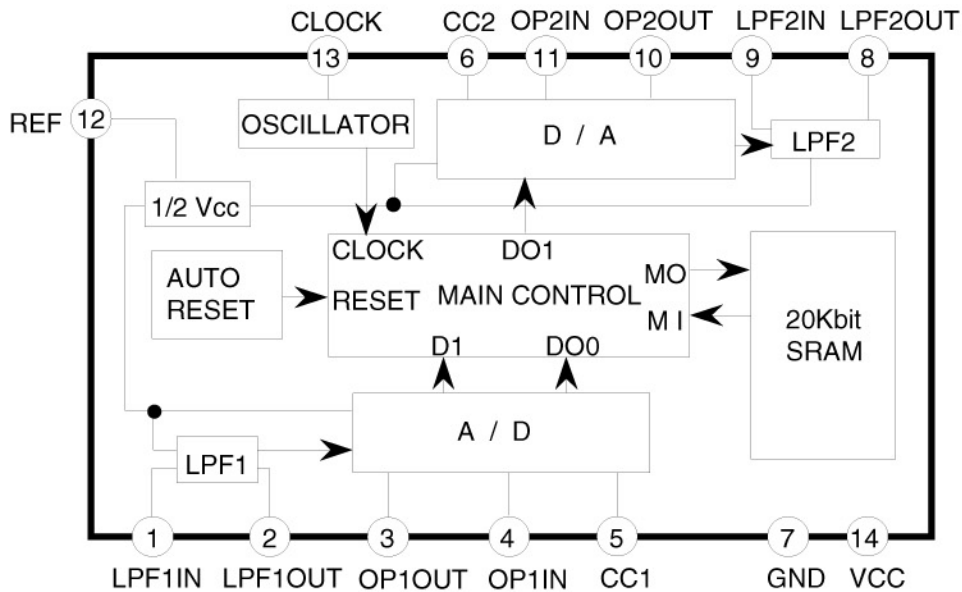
CLOCK CC2 OP2IN OP2OUT LPF2IN LPF2OUT
13 6 11 10 9 8

REF 12

OSCILLATOR

D / A

LPF2

1/2 Vcc

CLOCK DO1

AUTO RESET

RESET MAIN CONTROL

MO

M I

20Kbit SRAM

D1 DO0

A / D

LPF1

1 2 3 4 5 7 14

LPF1IN LPF1OUT OP1OUT OP1IN CC1 GND VCC